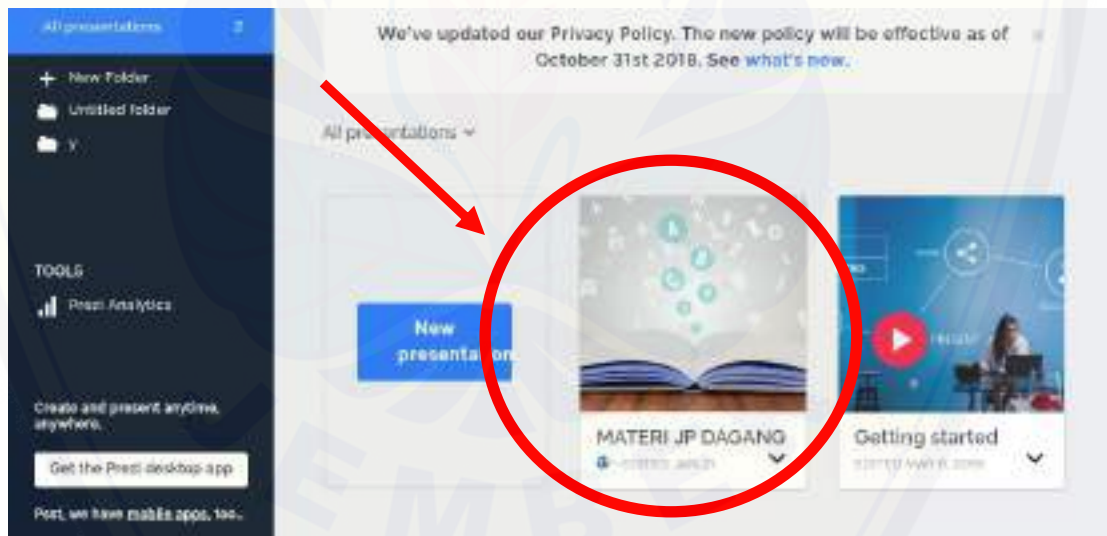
All presentations

+ New Folder

Untitled folder

y

TOOLS

Presti Analytics

Create and present anytime, anywhere.

Get the Prezi desktop app

Psst, we have mobile apps, too.

We've updated our Privacy Policy. The new policy will be effective as of October 31st 2018. See what's new.

All presentations

New presentation

MATERI JP DAGANG

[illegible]

Getting started

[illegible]